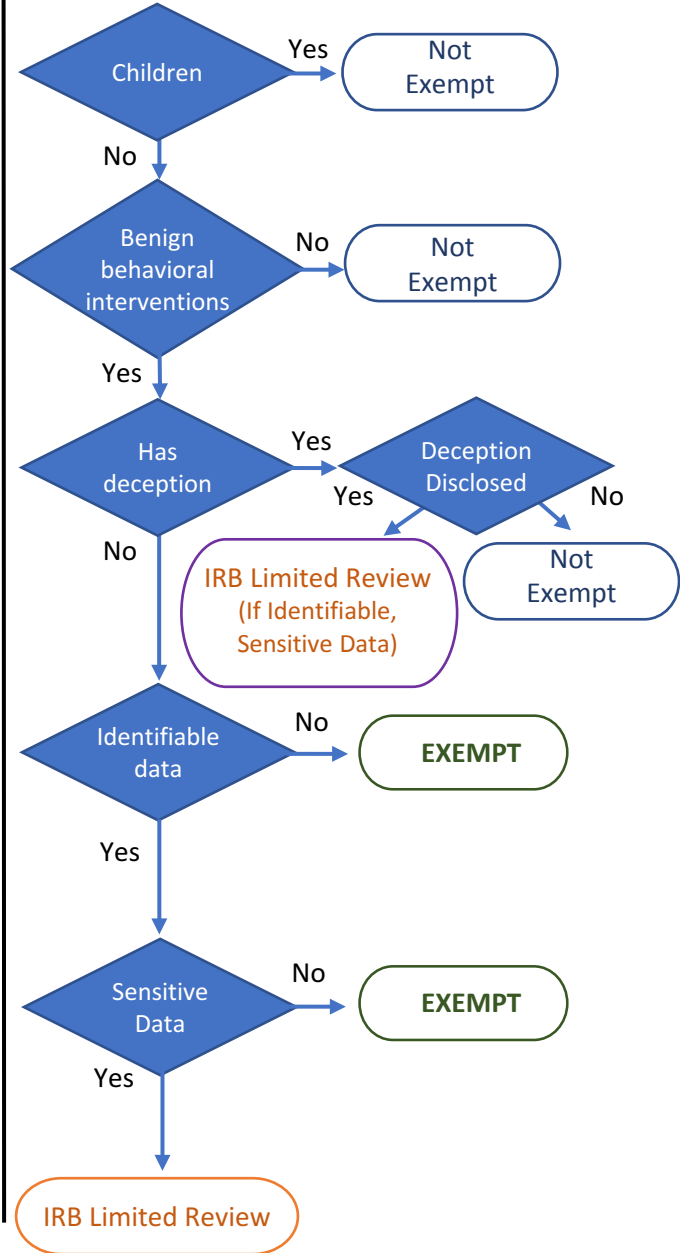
Children

Yes

Not Exempt

No

Benign behavioral interventions

No

Not Exempt

Yes

Has deception

Yes

Deception Disclosed

Yes

No

IRB Limited Review (If Identifiable, Sensitive Data)

Not Exempt

No

Identifiable data

No

EXEMPT

Yes

Sensitive Data

No

EXEMPT

Yes

IRB Limited Review